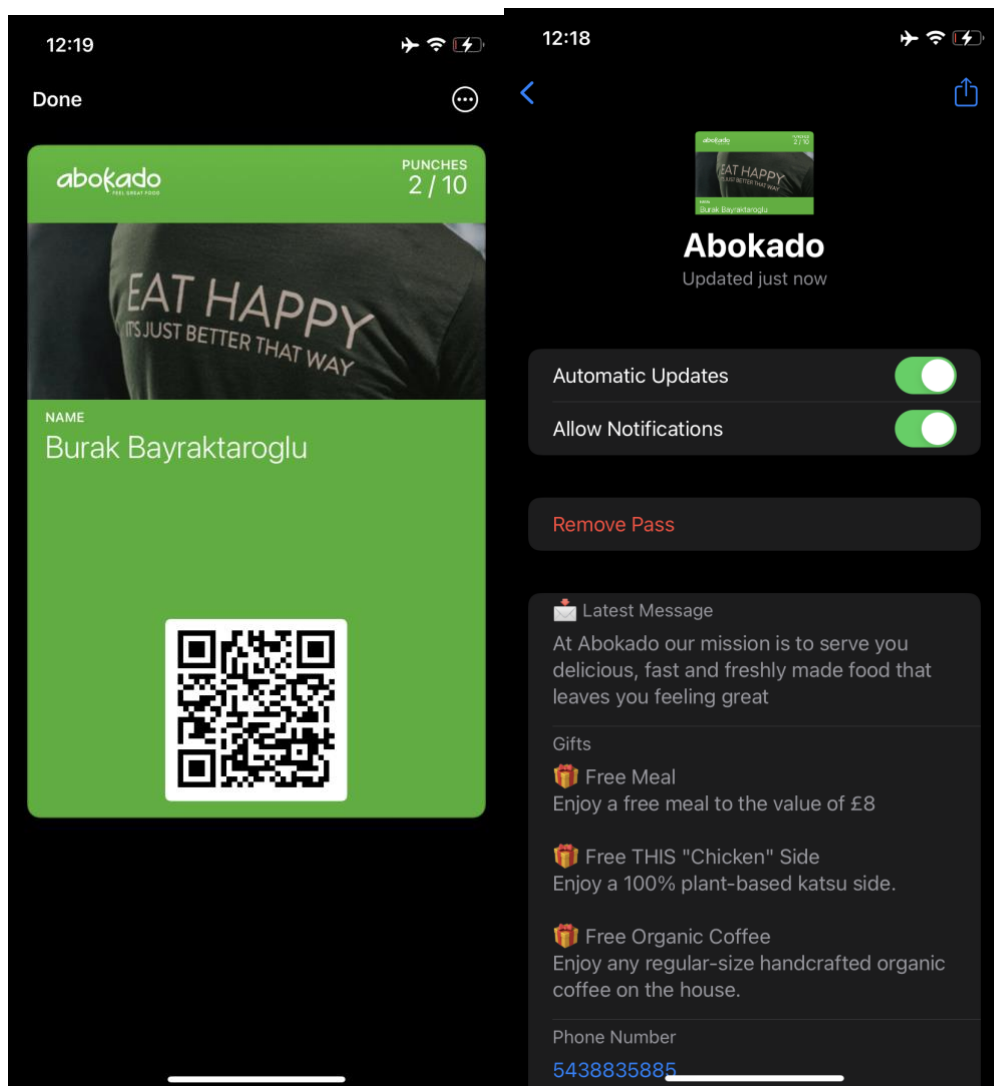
12:19

Done

abokado
FEEL GREAT FOOD

PUNCHES
2 / 10

EAT HAPPY
IT'S JUST BETTER THAT WAY

NAME
Burak Bayraktaroglu

12:18

Abokado
Updated just now

Automatic Updates

Allow Notifications

Remove Pass

Latest Message
At Abokado our mission is to serve you delicious, fast and freshly made food that leaves you feeling great

Gifts
Free Meal
Enjoy a free meal to the value of £8

Free THIS "Chicken" Side
Enjoy a 100% plant-based katsu side.

Free Organic Coffee
Enjoy any regular-size handcrafted organic coffee on the house.

Phone Number
5438835885